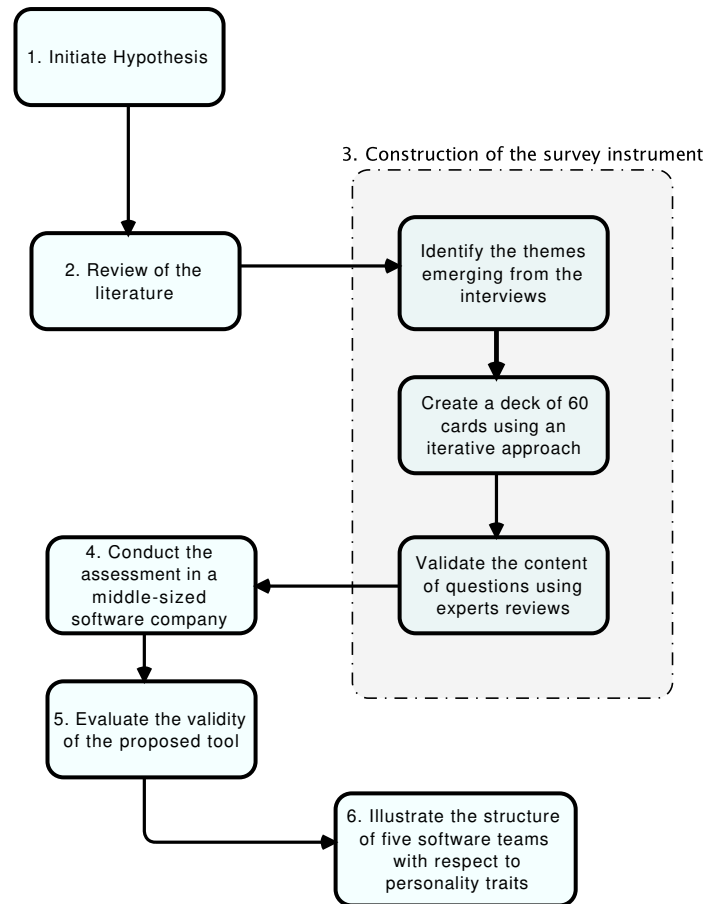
1. Initiate Hypothesis

2. Review of the literature

3. Construction of the survey instrument

Identify the themes emerging from the interviews

Create a deck of 60 cards using an iterative approach

Validate the content of questions using experts reviews

4. Conduct the assessment in a middle-sized software company

5. Evaluate the validity of the proposed tool

6. Illustrate the structure of five software teams with respect to personality traits